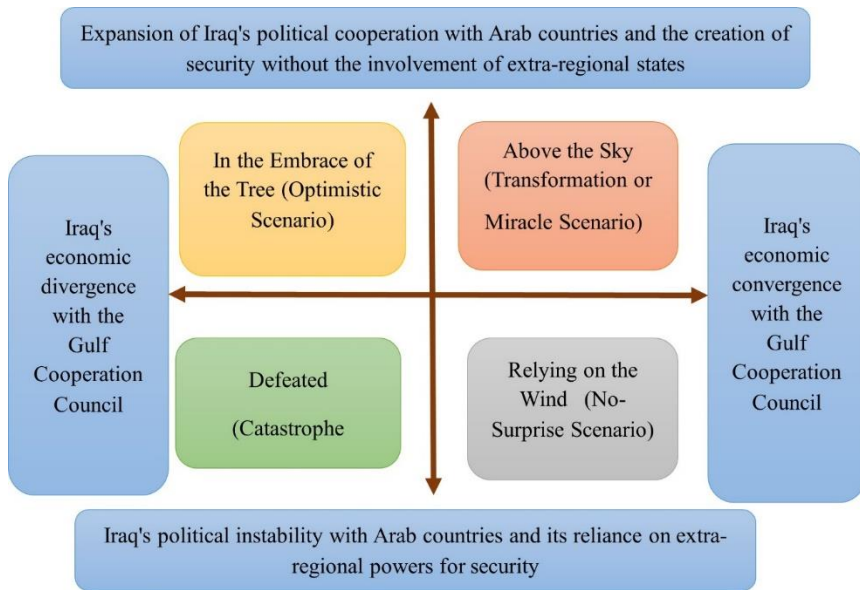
Expansion of Iraq's political cooperation with Arab countries and the creation of security without the involvement of extra-regional states

Iraq's economic divergence with the Gulf Cooperation Council

In the Embrace of the Tree (Optimistic Scenario)

Above the Sky (Transformation or Miracle Scenario)

Iraq's economic convergence with the Gulf Cooperation Council

Defeated (Catastrophe

Relying on the Wind (No-Surprise Scenario)

Iraq's political instability with Arab countries and its reliance on extra-regional powers for security